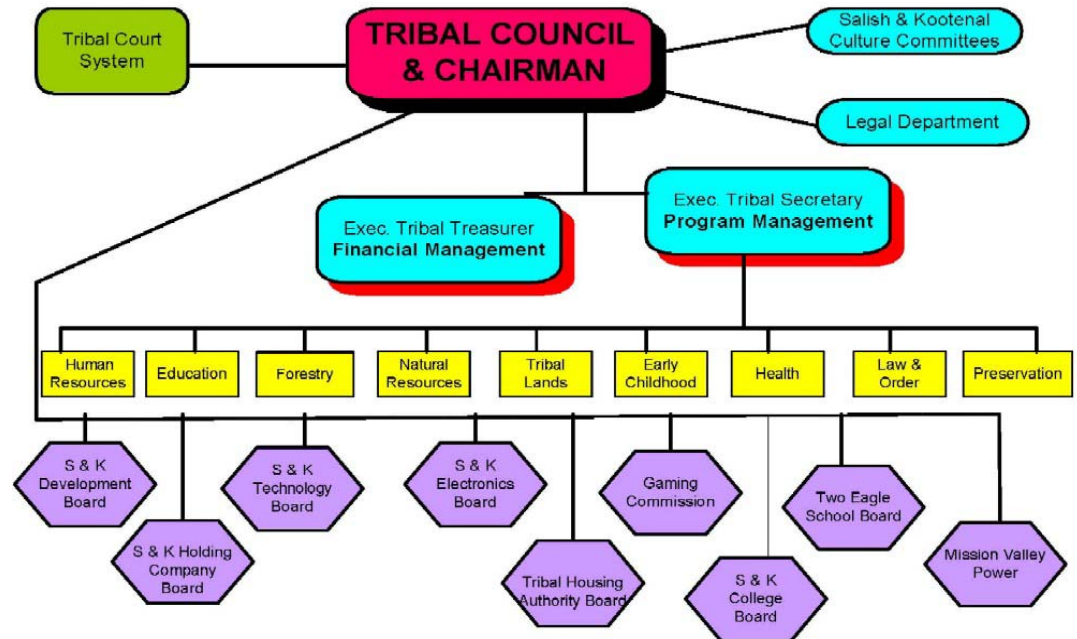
Tribal Court System

TRIBAL COUNCIL & CHAIRMAN

Salish & Kootenai Culture Committees

Legal Department

Exec. Tribal Treasurer
Financial Management

Exec. Tribal Secretary
Program Management

Human Resources

Education

Forestry

Natural Resources

Tribal Lands

Early Childhood

Health

Law & Order

Preservation

S & K Development Board

S & K Holding Company Board

S & K Technology Board

S & K Electronics Board

Tribal Housing Authority Board

Gaming Commission

S & K College Board

Two Eagle School Board

Mission Valley Power